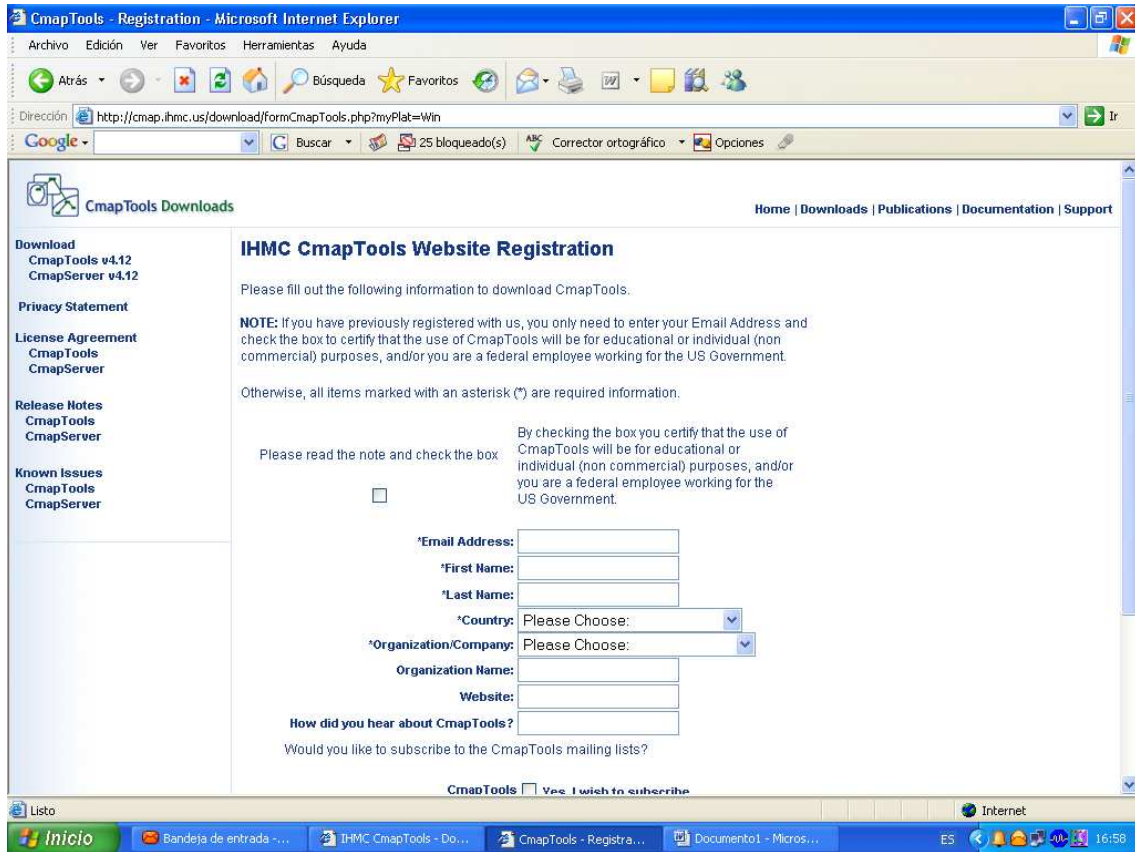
CmapTools - Registration - Microsoft Internet Explorer

Archivo Edición Ver Favoritos Herramientas Ayuda

Atrás Búsqueda Favoritos

Dirección http://cmap.ihmc.us/download/formCmapTools.php?myPlat=Win Ir

Google Buscar 25 bloqueado(s) Corrector ortográfico Opciones

CmapTools Downloads

Home | Downloads | Publications | Documentation | Support

Download
CmapTools v4.12
CmapServer v4.12

Privacy Statement

License Agreement
CmapTools
CmapServer

Release Notes
CmapTools
CmapServer

Known Issues
CmapTools
CmapServer

IHMC CmapTools Website Registration

Please fill out the following information to download CmapTools.

NOTE: If you have previously registered with us, you only need to enter your Email Address and check the box to certify that the use of CmapTools will be for educational or individual (non commercial) purposes, and/or you are a federal employee working for the US Government.

Otherwise, all items marked with an asterisk (*) are required information.

Please read the note and check the box

By checking the box you certify that the use of CmapTools will be for educational or individual (non commercial) purposes, and/or you are a federal employee working for the US Government.

*Email Address:
*First Name:
*Last Name:
*Country: Please Choose:
*Organization/Company: Please Choose:
Organization Name:
Website:
How did you hear about CmapTools?

Would you like to subscribe to the CmapTools mailing lists?

CmapTools Yes, I wish to subscribe

Listo

Internet

Inicio Bandeja de entrada -... IHMC CmapTools - Do... CmapTools - Registra... Documento1 - Micros... ES 16:58